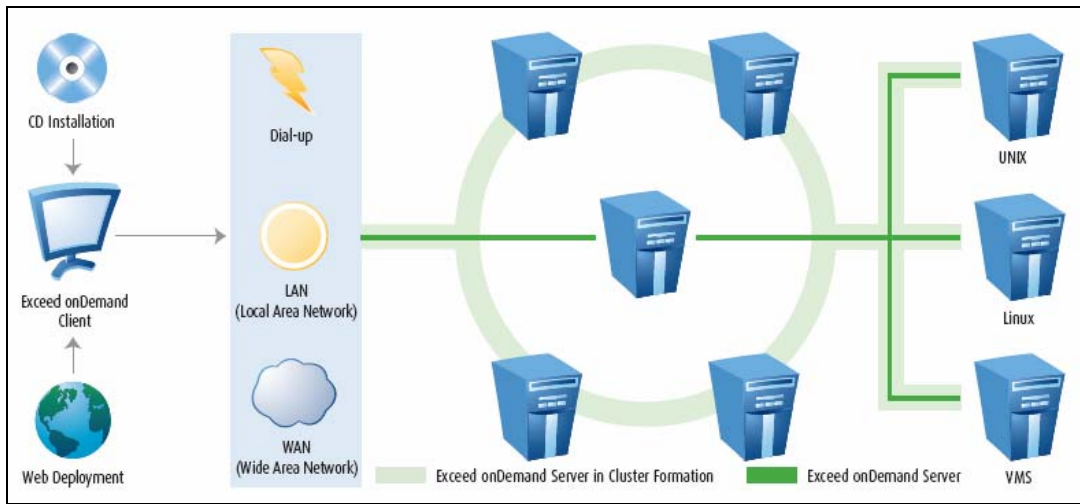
CD Installation

Exceed onDemand Client

Web Deployment

Dial-up

LAN
(Local Area Network)

WAN
(Wide Area Network)

UNIX

Linux

VMS

Exceed onDemand Server in Cluster Formation

Exceed onDemand Server